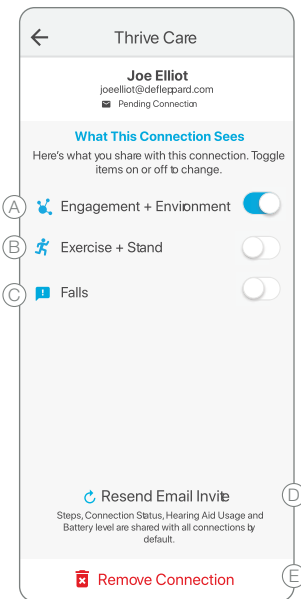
Thrive Care

Joe Elliot
joeelliot@defleppard.com
Pending Connection

What This Connection Sees
Here's what you share with this connection. Toggle items on or off to change.

A
Engagement + Environment

B
Exercise + Stand

C
Falls

Resend Email Invite
D
Steps, Connection Status, Hearing Aid Usage and Battery level are shared with all connections by default.

Remove Connection
E